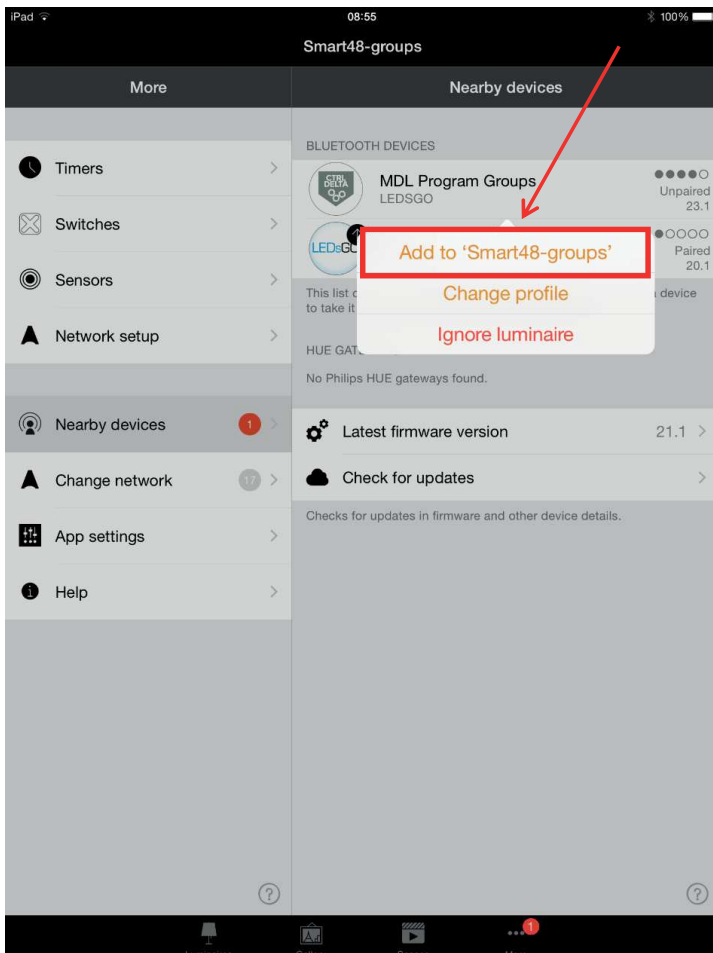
iPad 08:55 100%

Smart48-groups

More

Nearby devices

Timers

Switches

Sensors

Network setup

Nearby devices 1

Change network 17

App settings

Help

BLUETOOTH DEVICES

CTRL DELTA

MDL Program Groups
LEDSGO

Unpaired
23.1

LEDsGO

Paired
20.1

Add to 'Smart48-groups'

Change profile

Ignore luminaire

This list c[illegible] device to take it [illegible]

HUE GAT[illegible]

No Philips HUE gateways found.

Latest firmware version 21.1

Check for updates

Checks for updates in firmware and other device details.

1